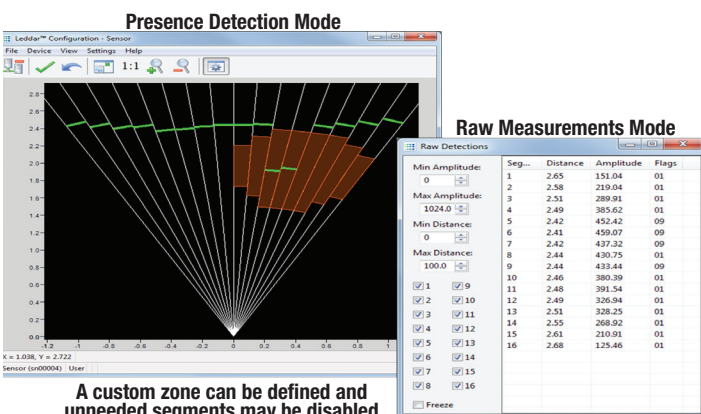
Presence Detection Mode

Leddar™ Configuration - Sensor

File Device View Settings Help

1:1

2.8
2.6
2.4
2.2
2.0
1.8
1.6
1.4
1.2
1.0
0.8
0.6
0.4
0.2
0.0

-1.2 -1 -0.8 -0.6 -0.4 -0.2 0 0.2 0.4 0.6 0.8 1

X = 1.038, Y = 2.722

Sensor (sn00004) User

A custom zone can be defined and unneeded segments may be disabled

Raw Measurements Mode

Raw Detections

Min Amplitude:
0
Max Amplitude:
1024.0
Min Distance:
0
Max Distance:
100.0

1 9
2 10
3 11
4 12
5 13
6 14
7 15
8 16

Freeze

| Seg... | Distance | Amplitude | Flags |
|---|---|---|---|
| 1 | 2.65 | 151.04 | 01 |
| 2 | 2.58 | 219.04 | 01 |
| 3 | 2.51 | 289.91 | 01 |
| 4 | 2.49 | 385.62 | 01 |
| 5 | 2.42 | 452.42 | 09 |
| 6 | 2.41 | 459.07 | 09 |
| 7 | 2.42 | 437.32 | 09 |
| 8 | 2.44 | 430.75 | 01 |
| 9 | 2.44 | 433.44 | 09 |
| 10 | 2.46 | 380.39 | 01 |
| 11 | 2.48 | 391.54 | 01 |
| 12 | 2.49 | 326.94 | 01 |
| 13 | 2.51 | 328.25 | 01 |
| 14 | 2.55 | 268.92 | 01 |
| 15 | 2.61 | 210.91 | 01 |
| 16 | 2.68 | 125.46 | 01 |